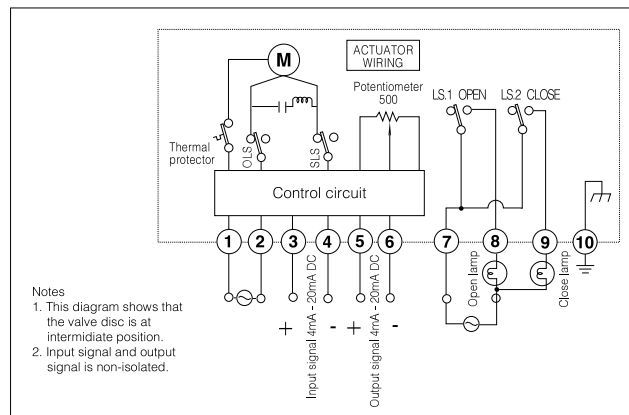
M

ACTUATOR WIRING

Potentiometer 500

LS.1 OPEN

LS.2 CLOSE

Thermal protector

OLS

SLS

Control circuit

1 2 3 4 5 6 7 8 9 10

Input signal 4mA - 20mA DC

Output signal 4mA - 20mA DC

+ - + -

Open lamp

Close lamp

Notes
1. This diagram shows that the valve disc is at intermidiate position.
2. Input signal and output signal is non-isolated.